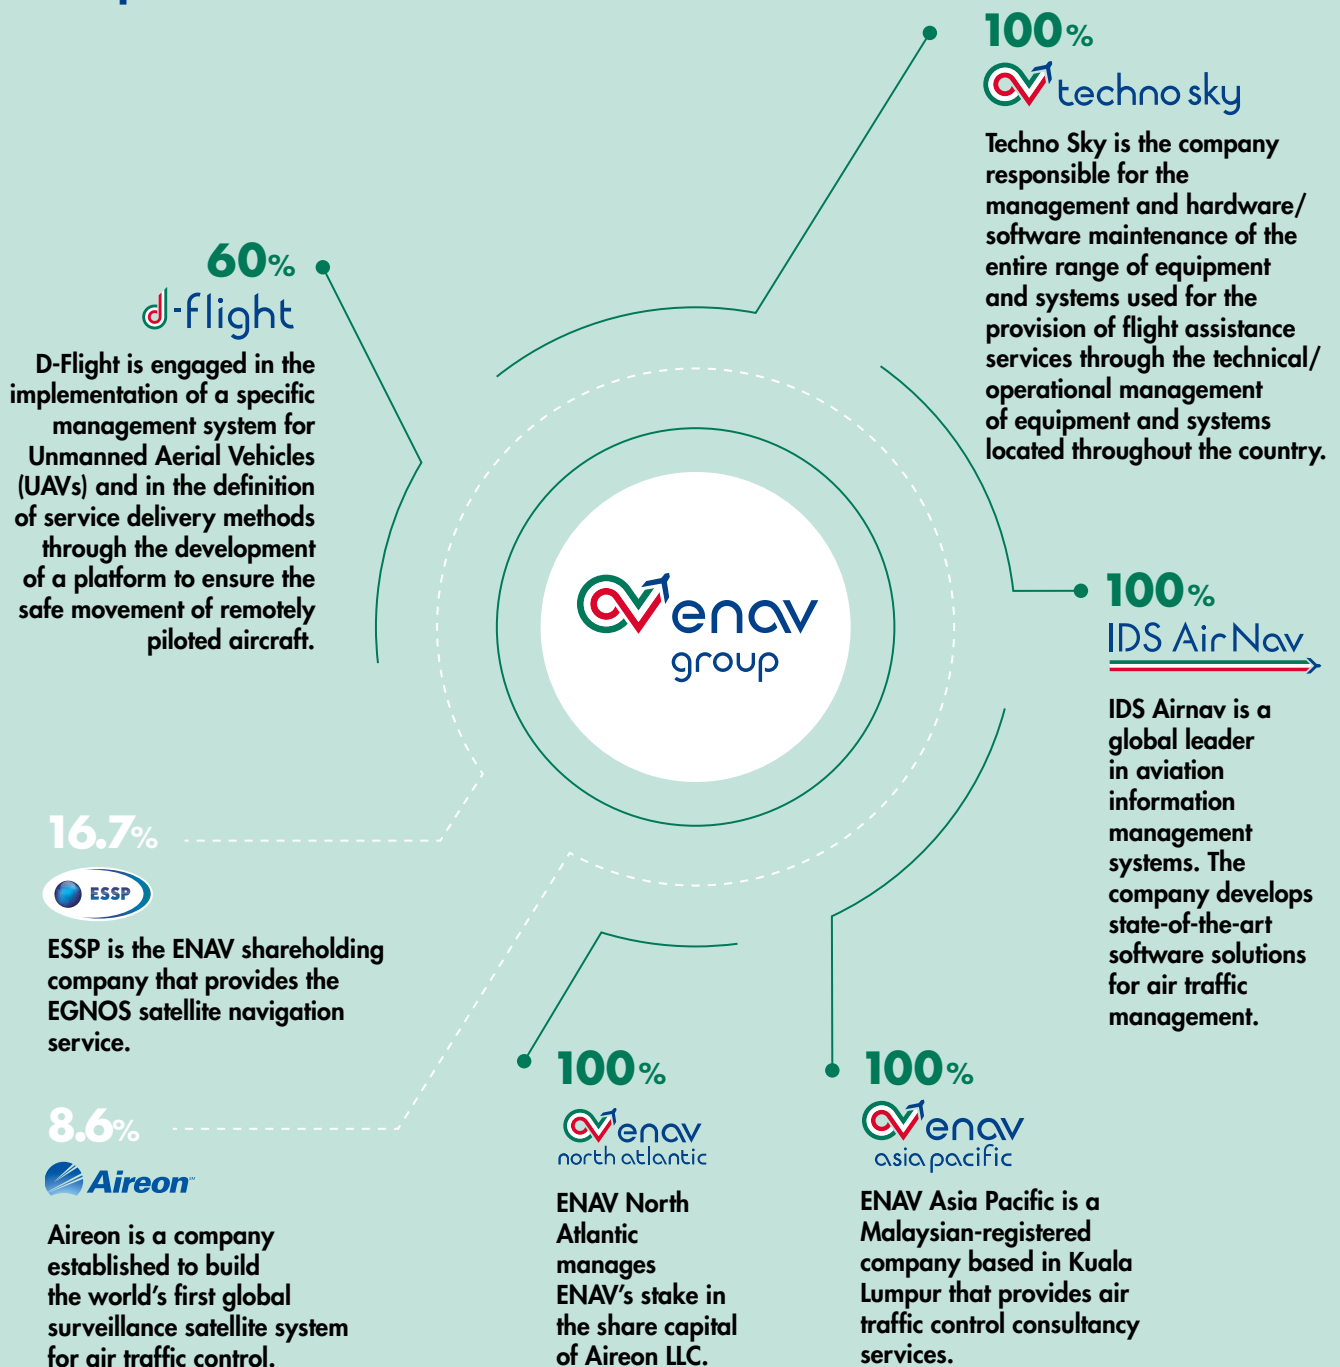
100%

techno sky

Techno Sky is the company responsible for the management and hardware/ software maintenance of the entire range of equipment and systems used for the provision of flight assistance services through the technical/ operational management of equipment and systems located throughout the country.

60%

d-flight

D-Flight is engaged in the implementation of a specific management system for Unmanned Aerial Vehicles (UAVs) and in the definition of service delivery methods through the development of a platform to ensure the safe movement of remotely piloted aircraft.

enav group

100%

IDS AirNav

IDS Airnav is a global leader in aviation information management systems. The company develops state-of-the-art software solutions for air traffic management.

16.7%

ESSP

ESSP is the ENAV shareholding company that provides the EGNOS satellite navigation service.

8.6%

Aireon

Aireon is a company established to build the world's first global surveillance satellite system for air traffic control.

100%

enav north atlantic

ENAV North Atlantic manages ENAV's stake in the share capital of Aireon LLC.

100%

enav asia pacific

ENAV Asia Pacific is a Malaysian-registered company based in Kuala Lumpur that provides air traffic control consultancy services.